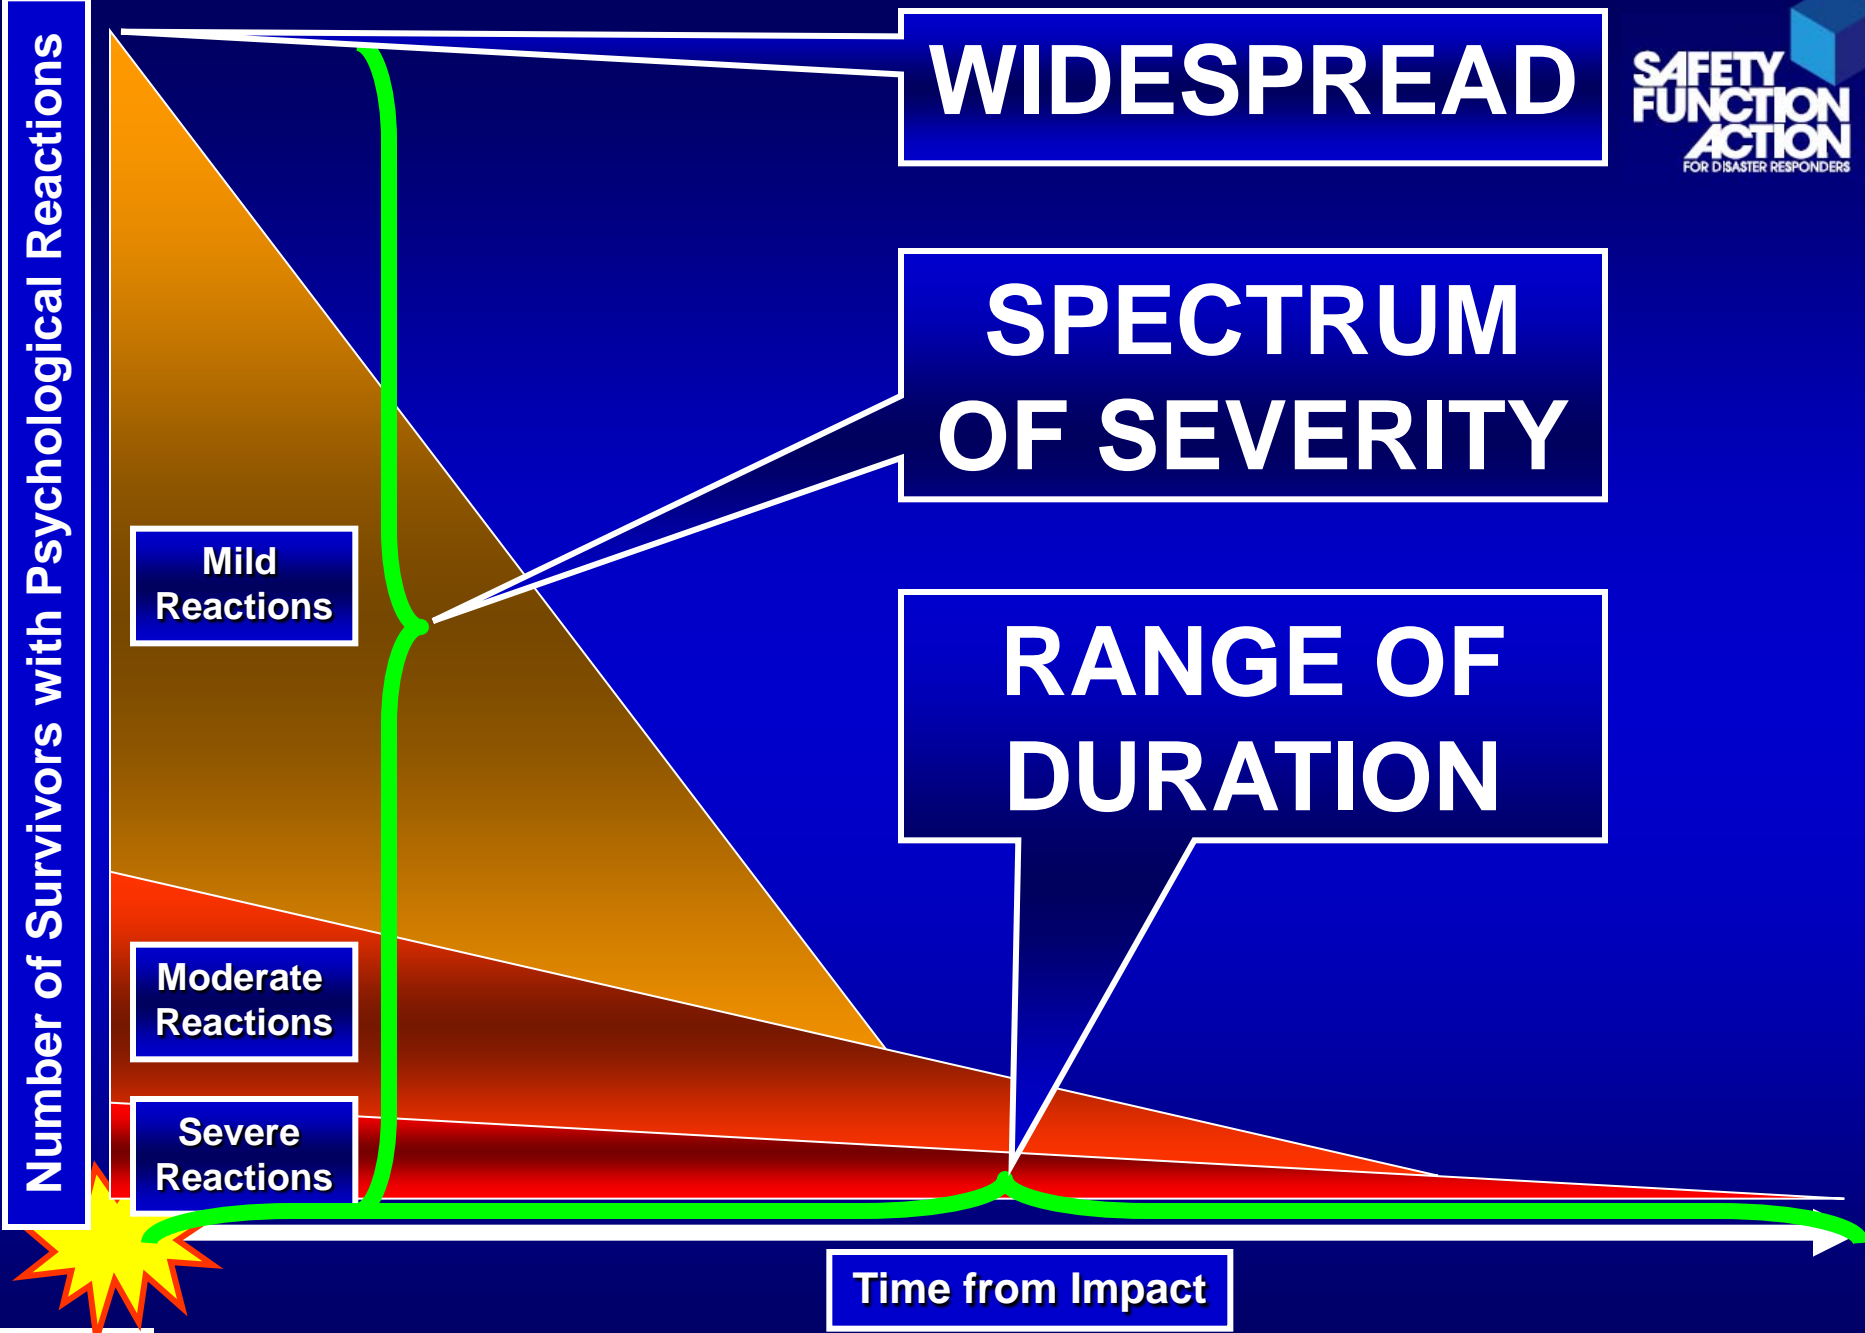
Number of Survivors with Psychological Reactions

WIDESPREAD

SAFETY FUNCTION ACTION FOR DISASTER RESPONDERS

SPECTRUM OF SEVERITY

Mild Reactions

RANGE OF DURATION

Moderate Reactions

Severe Reactions

Time from Impact